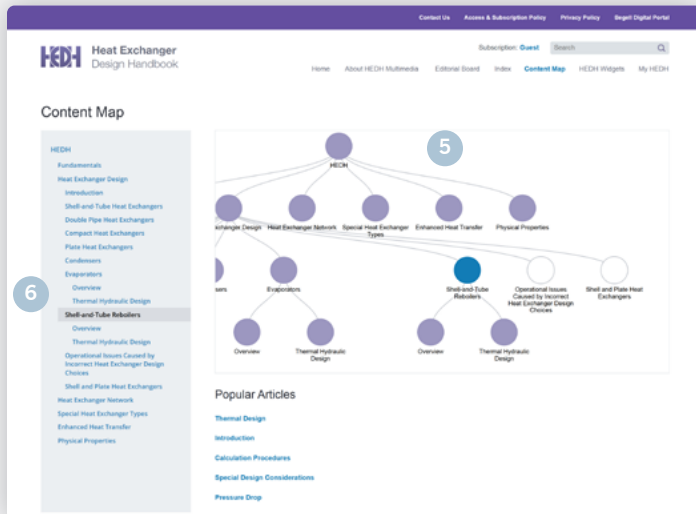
Contact Us   Access & Subscription Policy   Privacy Policy   Begell Digital Portal

HEDH Heat Exchanger Design Handbook

Subscription: Guest   Search

Home   About HEDH Multimedia   Editorial Board   Index   Content Map   HEDH Widgets   My HEDH

Content Map

HEDH
Fundamentals
Heat Exchanger Design
Introduction
Shell-and-Tube Heat Exchangers
Double Pipe Heat Exchangers
Compact Heat Exchangers
Plate Heat Exchangers
Condensers
Evaporators
Overview
Thermal Hydraulic Design
Shell-and-Tube Reboilers
Overview
Thermal Hydraulic Design
Operational Issues Caused by Incorrect Heat Exchanger Design Choices
Shell and Plate Heat Exchangers
Heat Exchanger Network
Special Heat Exchanger Types
Enhanced Heat Transfer
Physical Properties

6

5

HEDH
xchanger Design
Heat Exchanger Network
Special Heat Exchanger Types
Enhanced Heat Transfer
Physical Properties
sers
Evaporators
Shell-and-Tube Reboilers
Operational Issues Caused by Incorrect Heat Exchanger Design Choices
Shell and Plate Heat Exchangers
Overview
Thermal Hydraulic Design
Overview
Thermal Hydraulic Design

Popular Articles

Thermal Design
Introduction
Calculation Procedures
Special Design Considerations
Pressure Drop